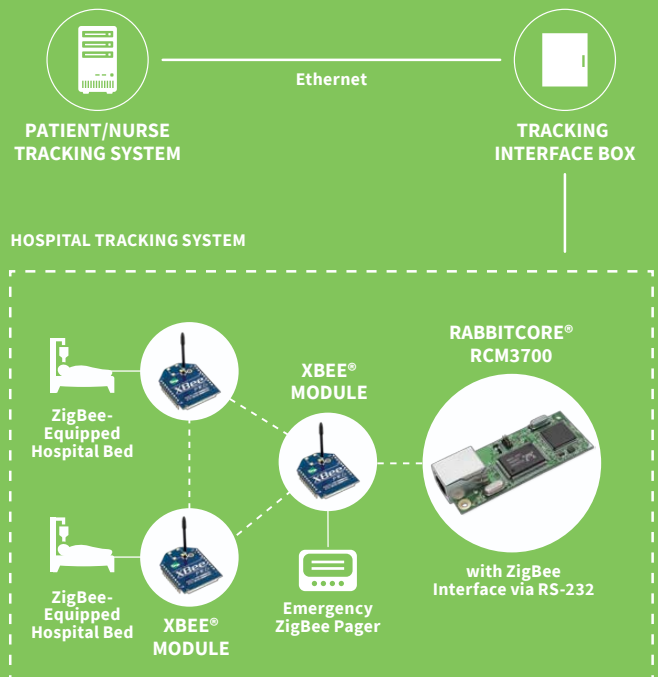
PATIENT/NURSE TRACKING SYSTEM

Ethernet

TRACKING INTERFACE BOX

HOSPITAL TRACKING SYSTEM

ZigBee-Equipped Hospital Bed

XBEE® MODULE

RABBITCORE® RCM3700

with ZigBee Interface via RS-232

ZigBee-Equipped Hospital Bed

XBEE® MODULE

Emergency ZigBee Pager